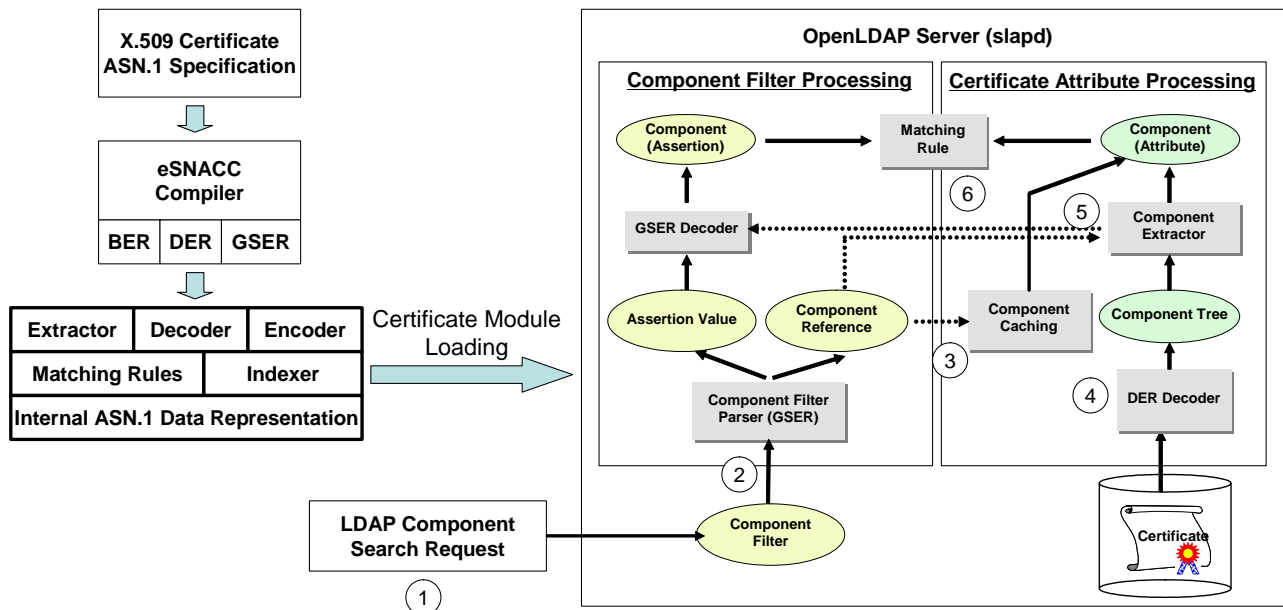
X.509 Certificate ASN.1 Specification

eSNACC Compiler

| BER | DER | GSER |
|---|---|---|

| Extractor | Decoder | Encoder |
|---|---|---|
| Matching Rules | Indexer | |
| Internal ASN.1 Data Representation | | |

Certificate Module Loading

OpenLDAP Server (slapd)

Component Filter Processing

Certificate Attribute Processing

Component (Assertion)

Matching Rule

Component (Attribute)

6

5

GSER Decoder

Component Extractor

Assertion Value

Component Reference

Component Caching

Component Tree

3

4

Component Filter Parser (GSER)

DER Decoder

2

LDAP Component Search Request

Component Filter

Certificate

1